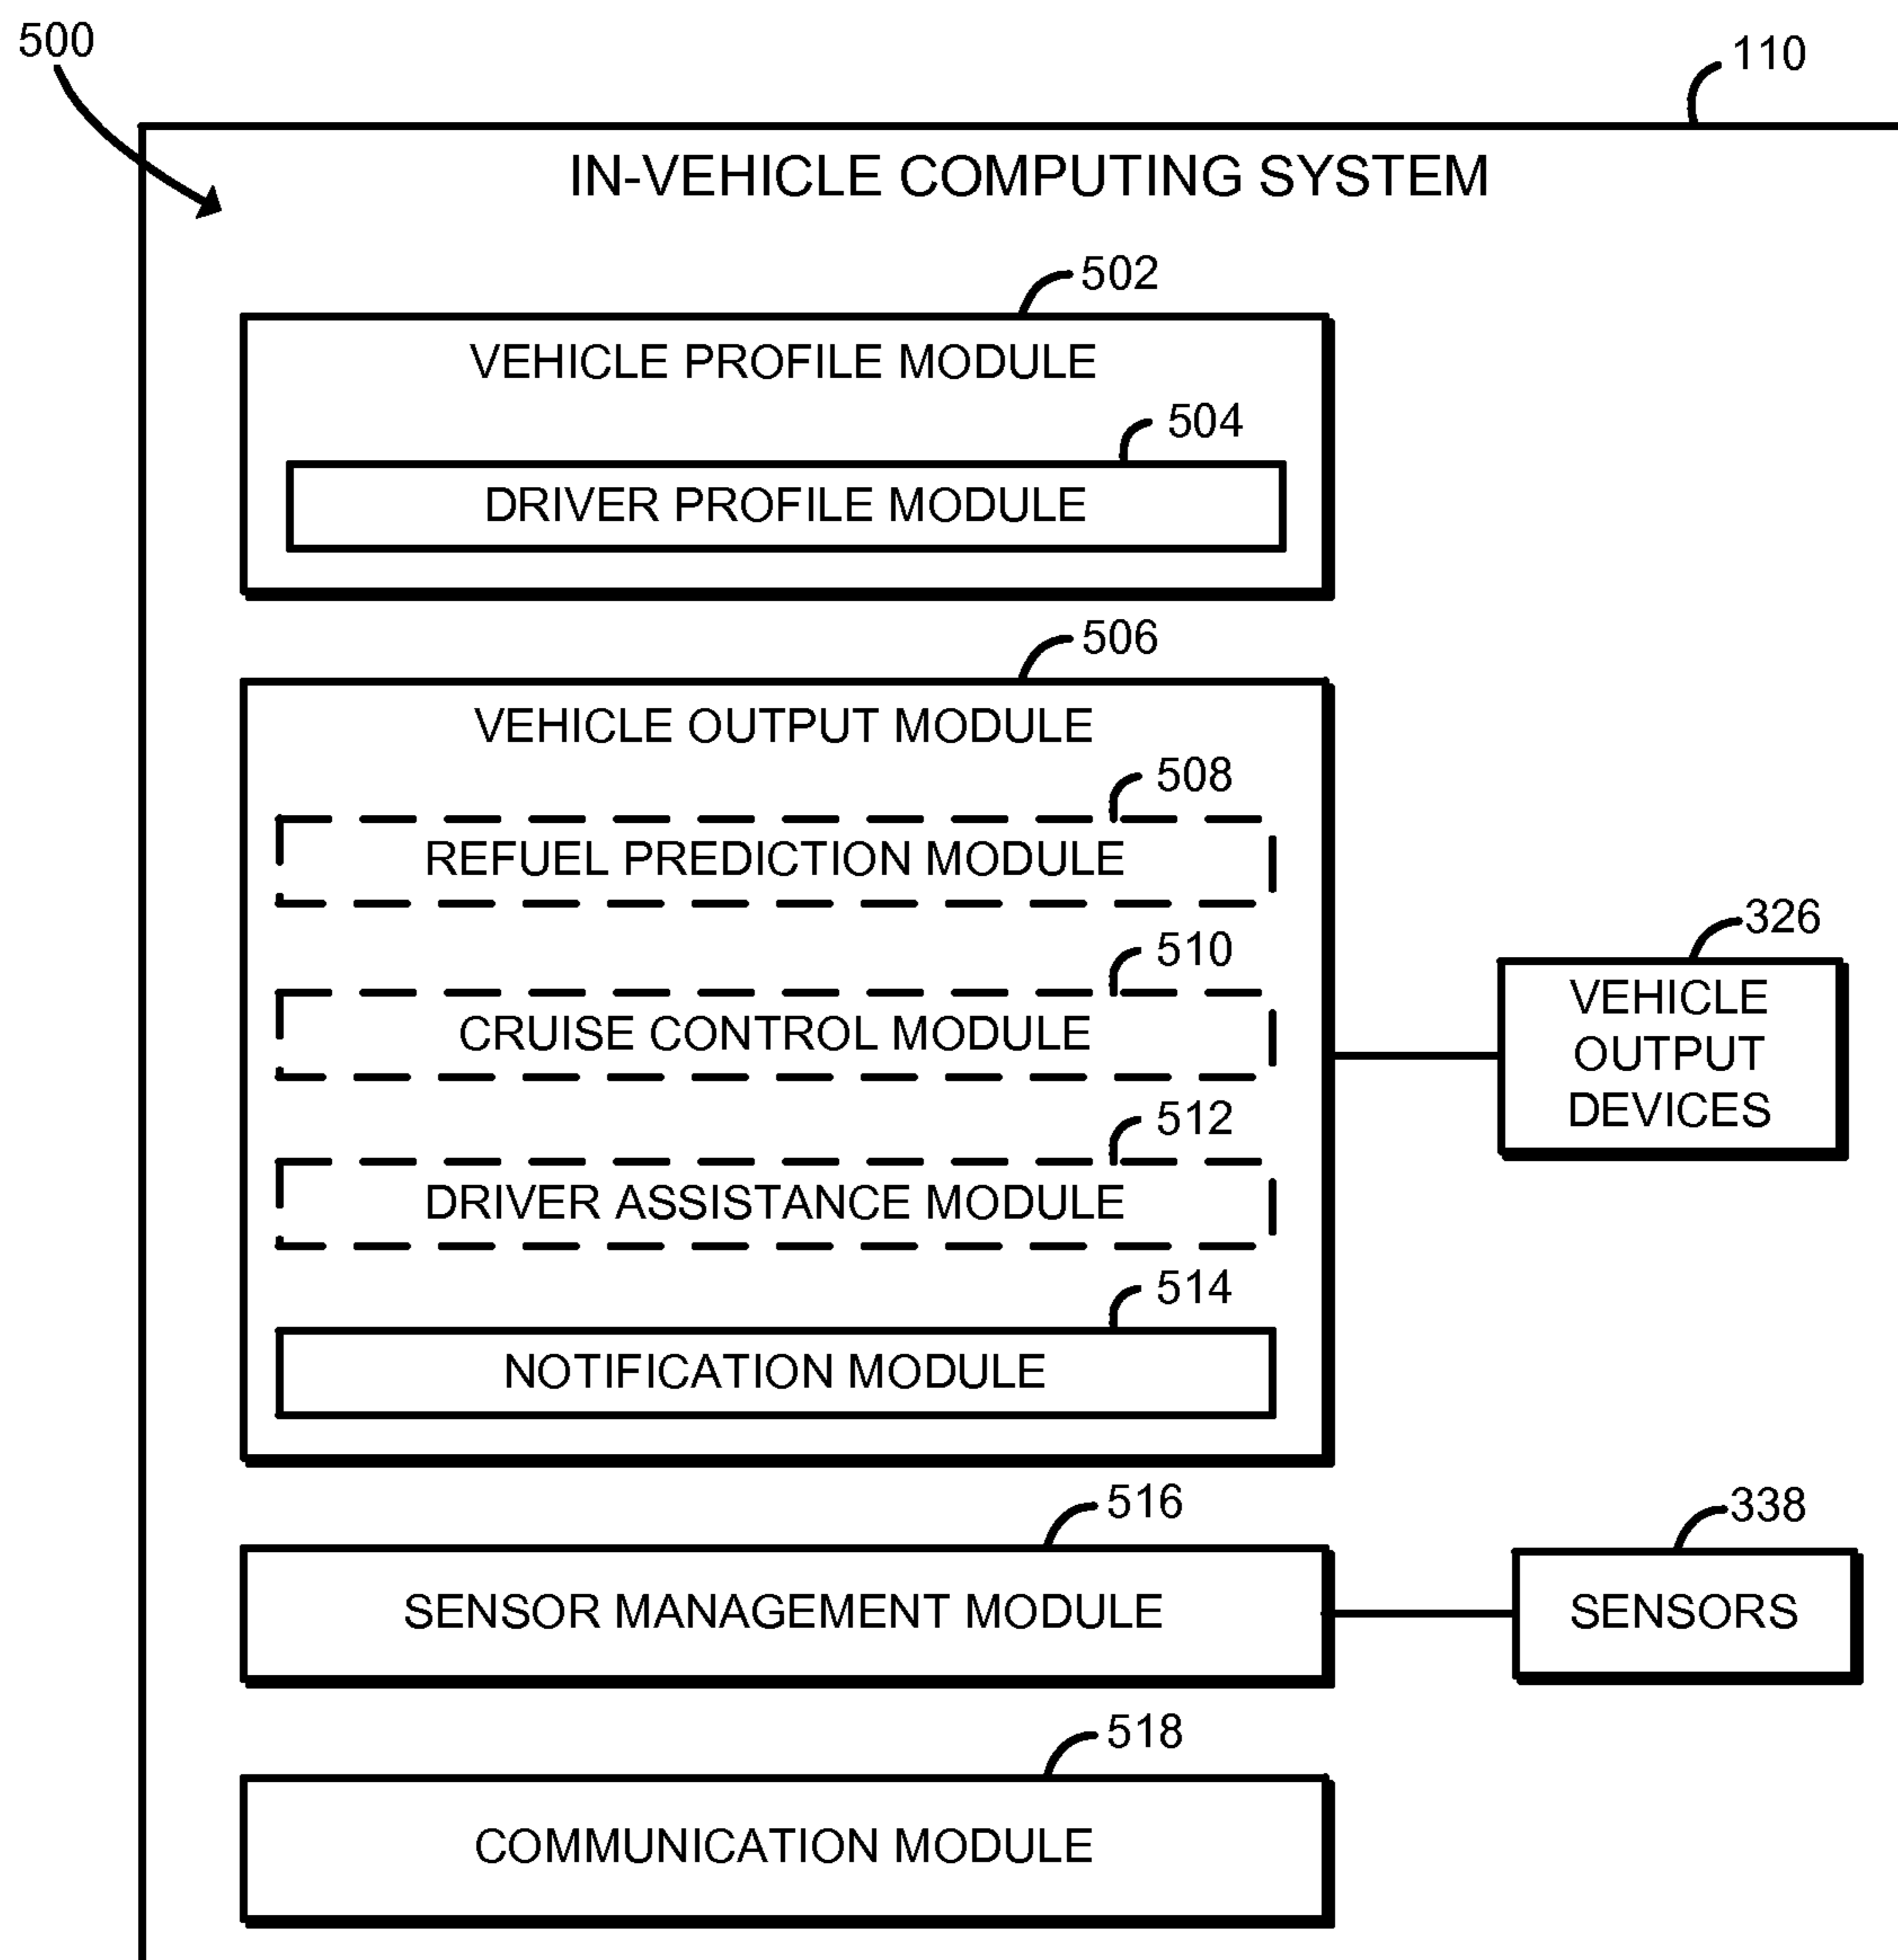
500

110

IN-VEHICLE COMPUTING SYSTEM

502

VEHICLE PROFILE MODULE

504

DRIVER PROFILE MODULE

506

VEHICLE OUTPUT MODULE

508

REFUEL PREDICTION MODULE

510

CRUISE CONTROL MODULE

512

DRIVER ASSISTANCE MODULE

514

NOTIFICATION MODULE

326

VEHICLE OUTPUT DEVICES

516

SENSOR MANAGEMENT MODULE

338

SENSORS

518

COMMUNICATION MODULE